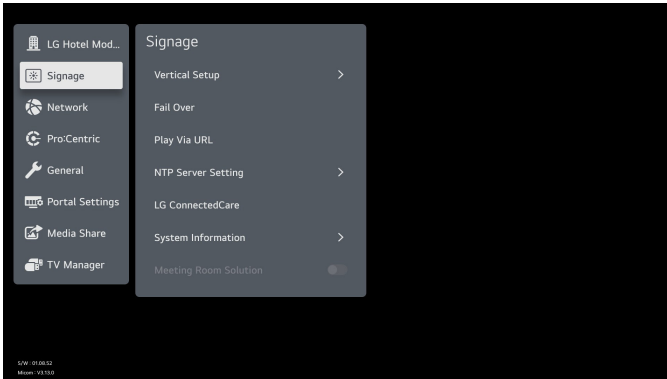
LG Hotel Mod...
Signage
Network
Pro:Centric
General
Portal Settings
Media Share
TV Manager

Signage
Vertical Setup >
Fail Over
Play Via URL
NTP Server Setting >
LG ConnectedCare
System Information >
Meeting Room Solution

S/W : 01.08.52
Micom : V3.13.0